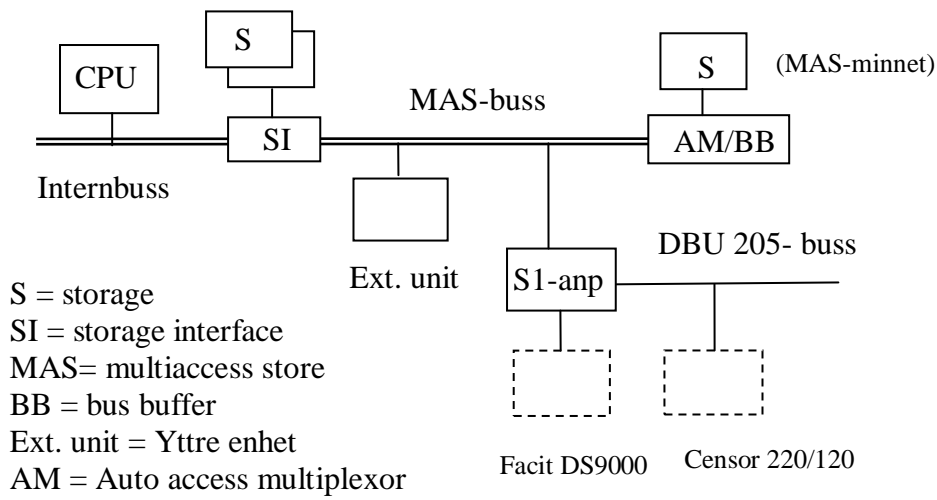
S

CPU

S

(MAS-minnet)

MAS-buss

SI

AM/BB

Internbuss

DBU 205- buss

Ext. unit

S1-anp

S = storage
SI = storage interface
MAS= multiaccess store
BB = bus buffer
Ext. unit = Yttre enhet
AM = Auto access multiplexor

Facit DS9000

Censor 220/120